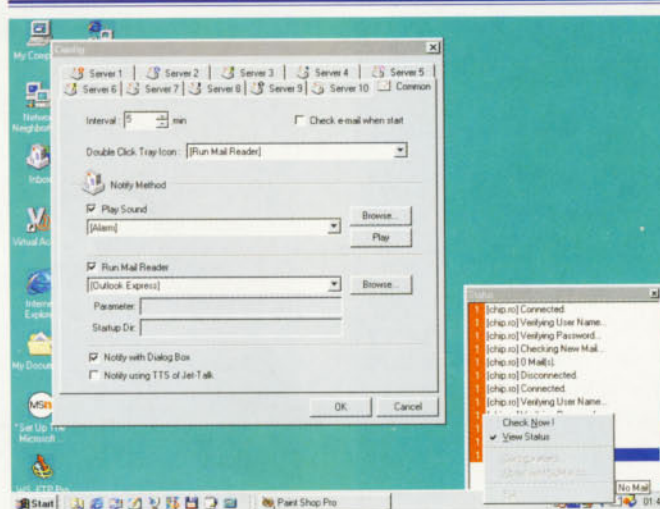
My Comp
Config
Server 1 | Server 2 | Server 3 | Server 4 | Server 5
Server 6 | Server 7 | Server 8 | Server 9 | Server 10 | Common
Interval: 5 min
Check e-mail when start
Double Click Tray Icon: [Run Mail Reader]
Network Neighbor
Notify Method
Inbox
Play Sound
[Alarm]
Browse...
Play
Virtual Ac
Run Mail Reader
[Outlook Express]
Browse...
Internet Explorer
Parameter:
Startup Dir:
My Docum
Notify with Dialog Box
Notify using TTS of Jet-Talk
OK
Cancel
MSN
Set Up The Microsoft
WS_FTP Pro
Status
[chip.ro] Connected.
[chip.ro] Verifying User Name...
[chip.ro] Verifying Password...
[chip.ro] Checking New Mail...
[chip.ro] 0 Mail(s).
[chip.ro] Disconnected.
[chip.ro] Connected.
[chip.ro] Verifying User Name...
Check Now !
View Status
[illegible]
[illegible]
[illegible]
No Mail
Start
Paint Shop Pro
01:4